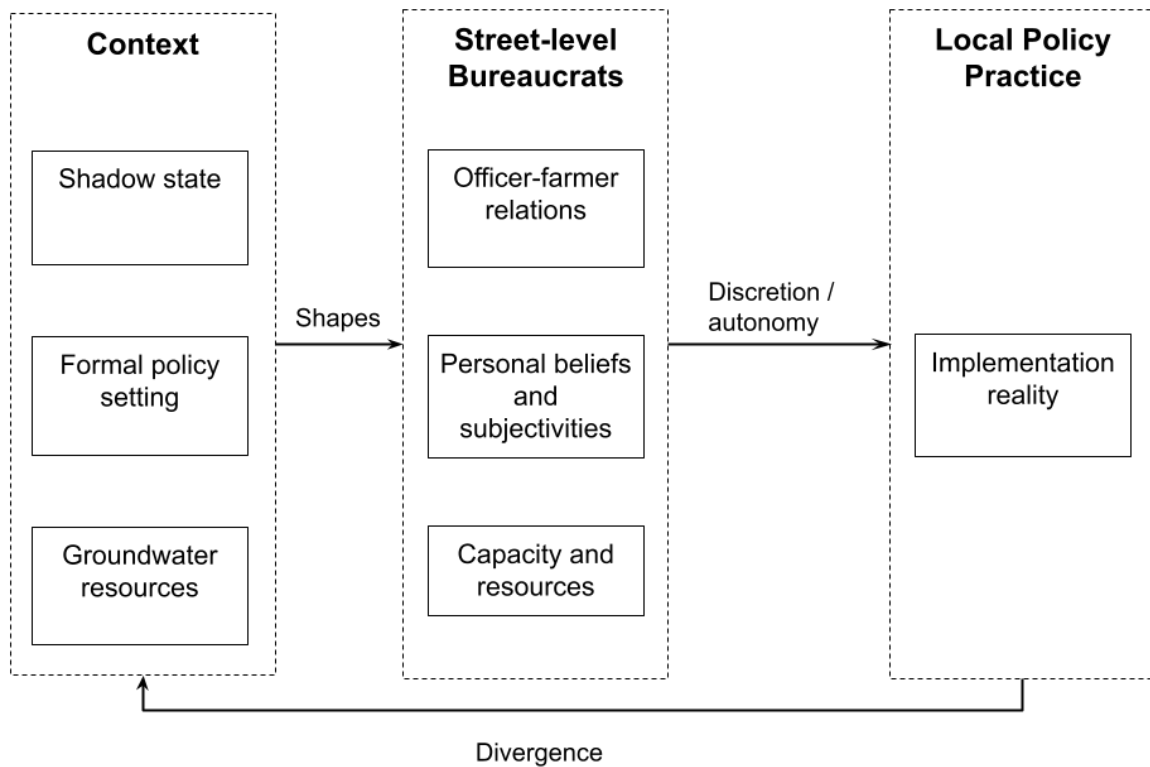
Context

Shadow state

Formal policy setting

Groundwater resources

Shapes

Street-level Bureaucrats

Officer-farmer relations

Personal beliefs and subjectivities

Capacity and resources

Discretion / autonomy

Local Policy Practice

Implementation reality

Divergence